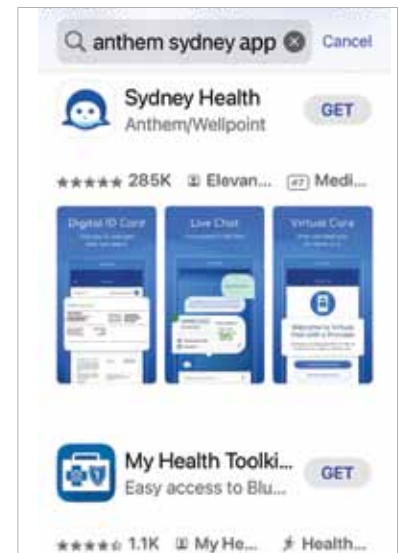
anthem sydney app Cancel

Sydney Health
Anthem/Wellpoint
GET

★★★★★ 285K Elevan... #7 Medi...

Digital ID Card

Live Chat

Virtual Care

Welcome to Virtual

My Health Toolki...
Easy access to Blu...
GET

★★★★☆ 1.1K My He... Health...